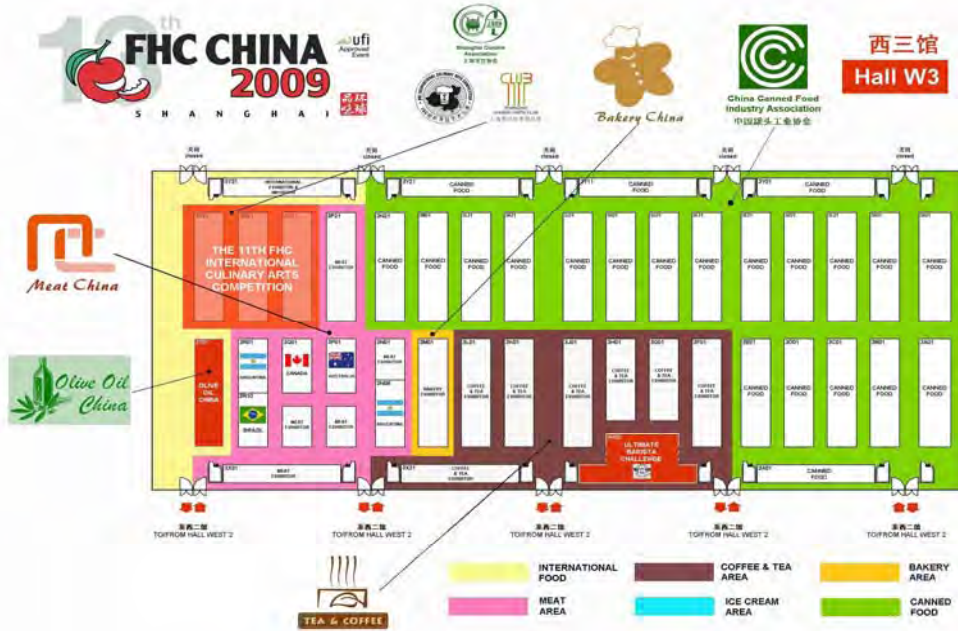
13th FHC CHINA 2009 SHANGHAI

ufi Approved Event

Shanghai Cuisine Association

Bakery China

China Canned Food Industry Association
中国罐头工业协会

西三馆
Hall W3

Meat China

Olive Oil China

THE 11TH FHC INTERNATIONAL CULINARY ARTS COMPETITION

INTERNATIONAL EXHIBITOR

CANNED FOOD

MEAT EXHIBITOR

ARGENTINA

CANADA

AUSTRALIA

BRAZIL

OLIVE OIL CHINA

BAKERY EXHIBITOR

COFFEE & TEA EXHIBITOR

ULTIMATE BARISTA CHALLENGE

MEAT EXHIBITOR

COFFEE & TEA EXHIBITOR

CANNED FOOD

TO/FROM HALL WEST 2

TEA & COFFEE

INTERNATIONAL FOOD

MEAT AREA

COFFEE & TEA AREA

ICE CREAM AREA

BAKERY AREA

CANNED FOOD